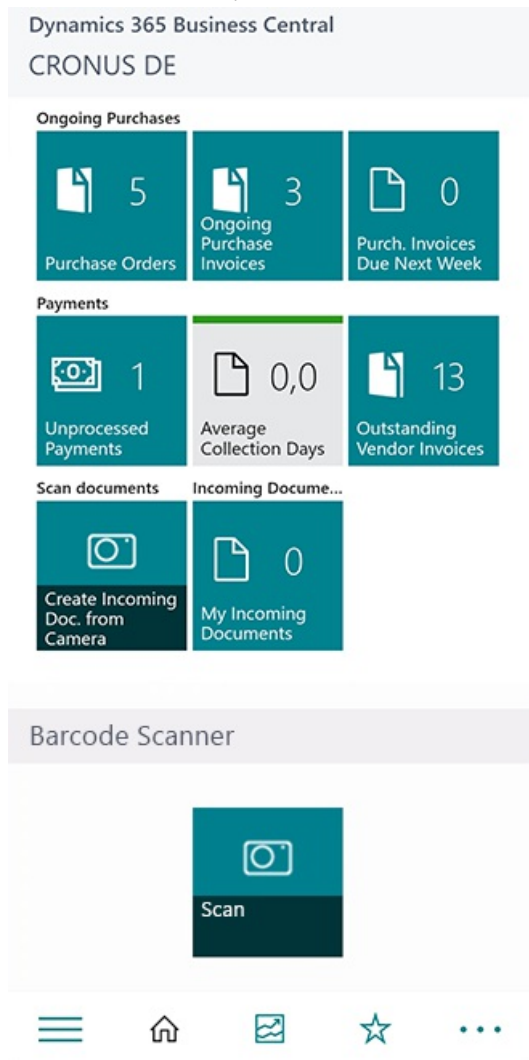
Dynamics 365 Business Central
CRONUS DE

Ongoing Purchases

5
Purchase Orders

3
Ongoing Purchase Invoices

0
Purch. Invoices Due Next Week

Payments

1
Unprocessed Payments

0,0
Average Collection Days

13
Outstanding Vendor Invoices

Scan documents

Create Incoming Doc. from Camera

Incoming Docume...

0
My Incoming Documents

Barcode Scanner

Scan